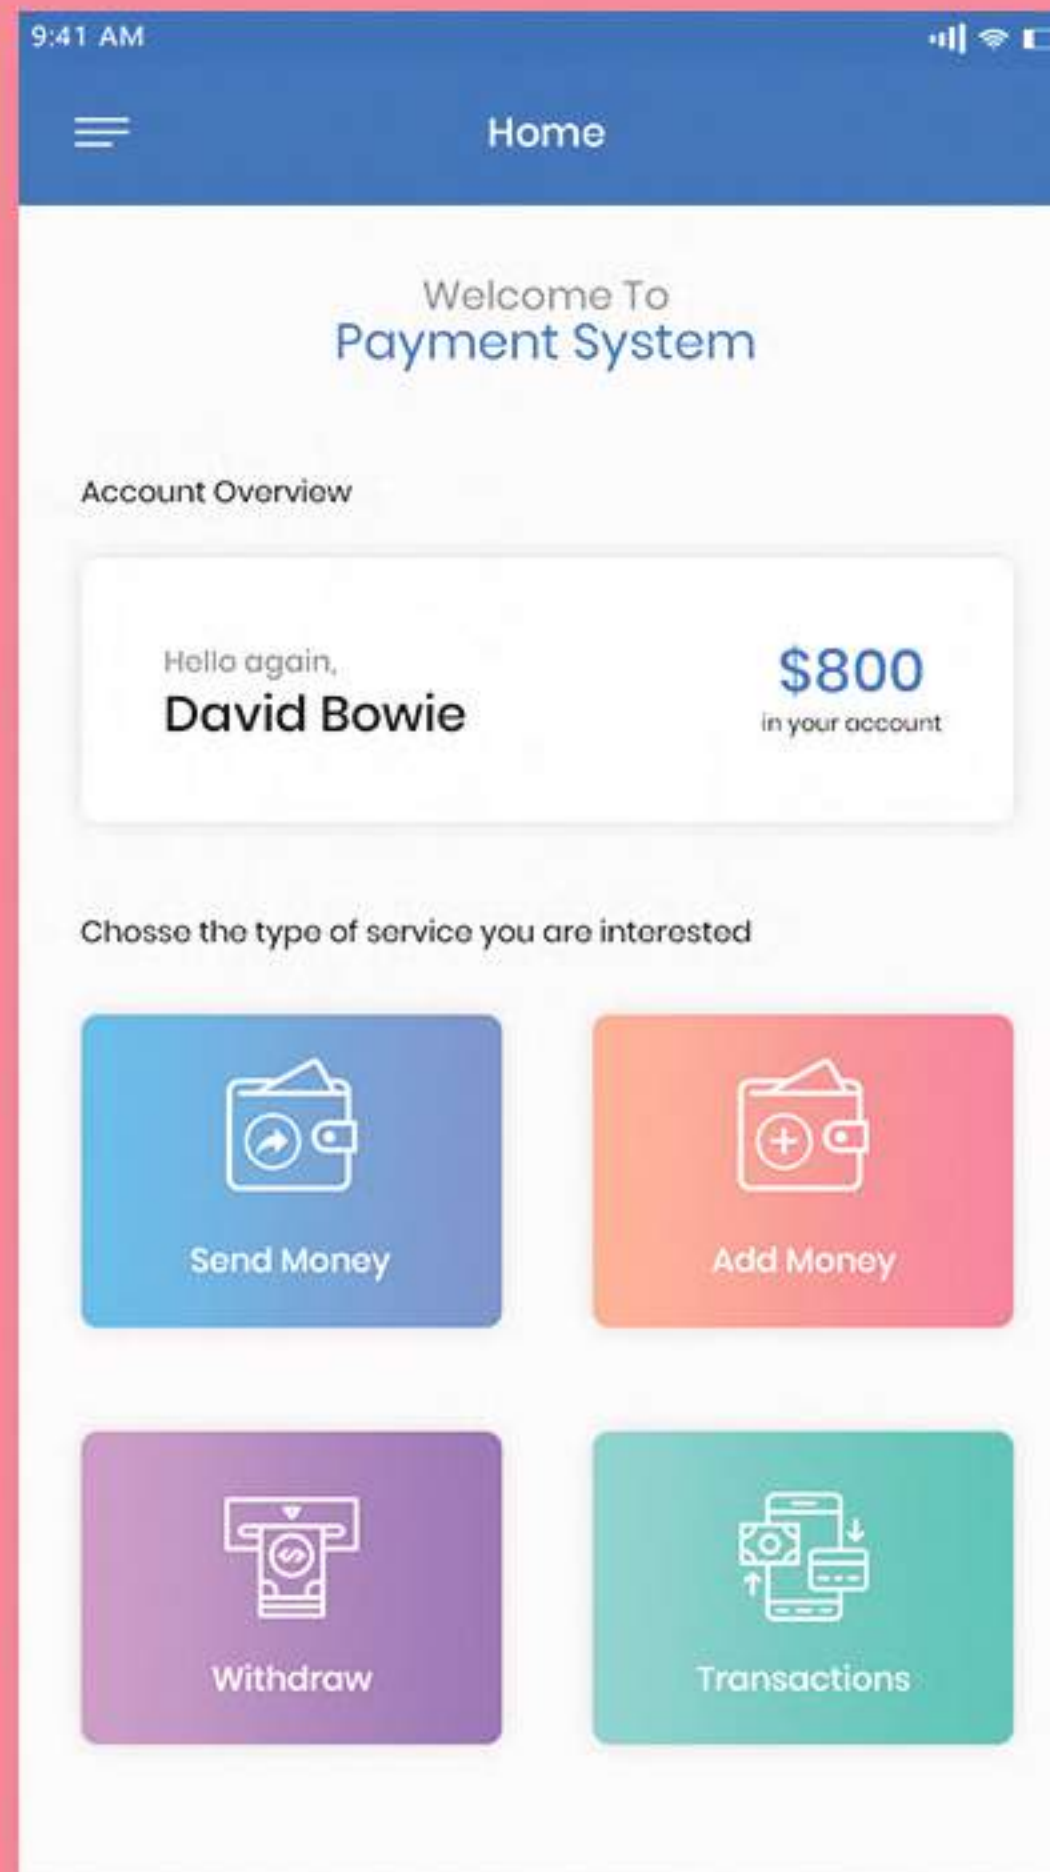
9:41 AM

Home

Welcome To
Payment System

Account Overview

Hello again,
David Bowie

$800
in your account

Chosse the type of service you are interested

Send Money

Add Money

Withdraw

Transactions